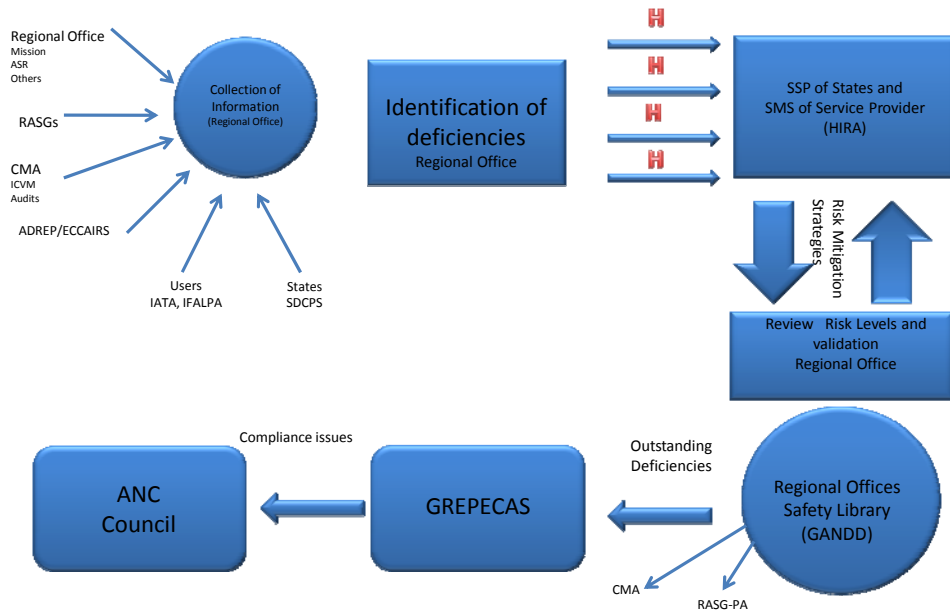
Regional Office
Mission
ASR
Others

RASGs

CMA
ICVM
Audits

ADREP/ECCAIRS

Users
IATA, IFALPA

States
SDCPS

Collection of Information
(Regional Office)

Identification of deficiencies
Regional Office

H
H
H
H

SSP of States and SMS of Service Provider
(HIRA)

Risk Mitigation Strategies

Review Risk Levels and validation
Regional Office

Regional Offices Safety Library
(GANDD)

Outstanding Deficiencies

CMA

RASG-PA

GREPECAS

Compliance issues

ANC
Council